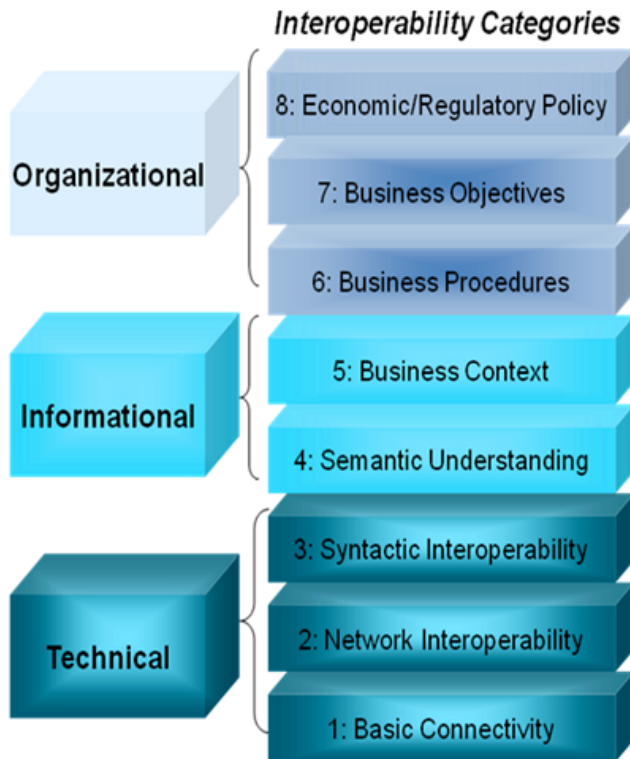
Interoperability Categories

Organizational

8: Economic/Regulatory Policy

7: Business Objectives

6: Business Procedures

Informational

5: Business Context

4: Semantic Understanding

Technical

3: Syntactic Interoperability

2: Network Interoperability

1: Basic Connectivity